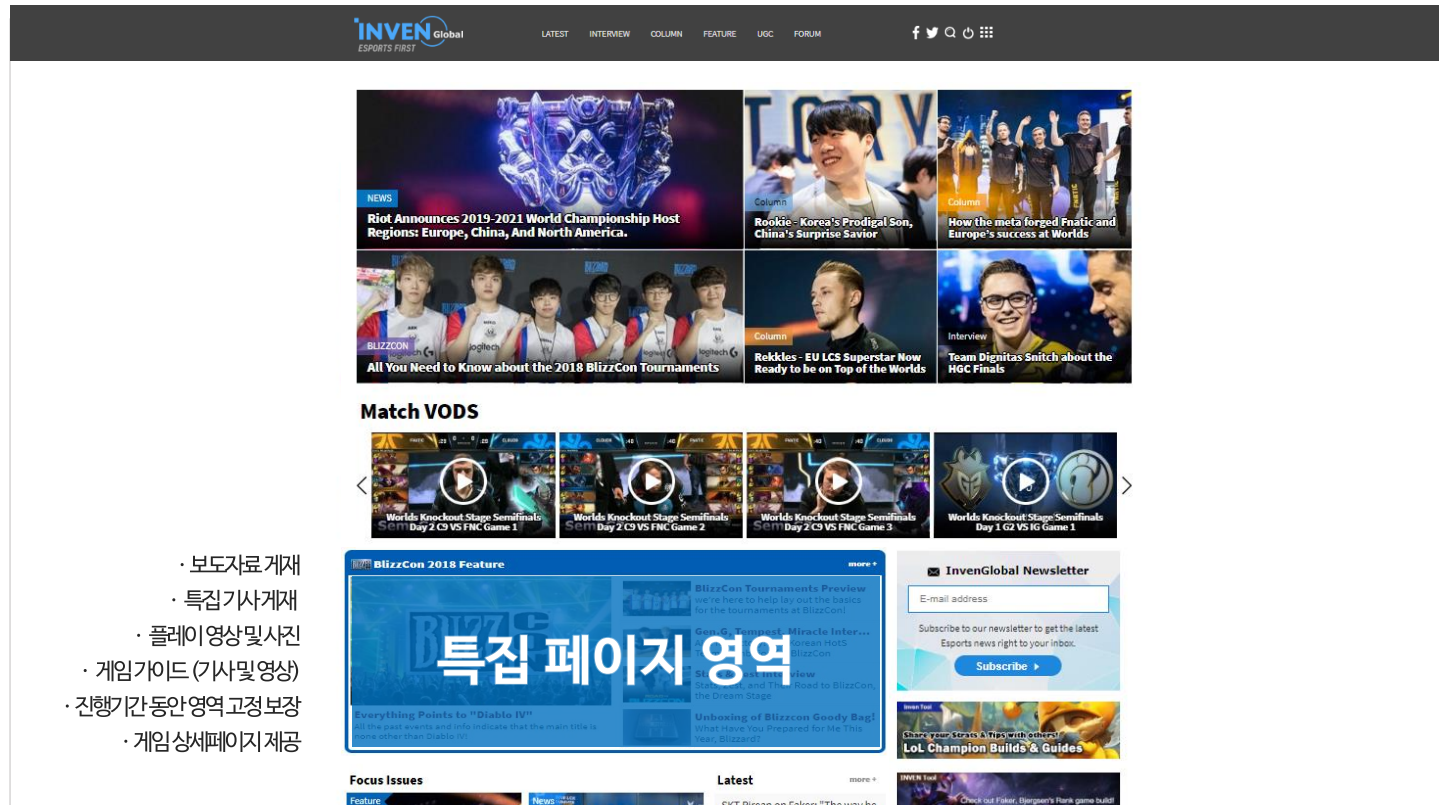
INVEN Global
ESPORTS FIRST

LATEST INTERVIEW COLUMN FEATURE UGC FORUM

NEWS
Riot Announces 2019-2021 World Championship Host Regions: Europe, China, And North America.

Column
Rookie - Korea's Prodigal Son, China's Surprise Savior

Column
How the meta forged Fnatic and Europe's success at Worlds

BLIZZCON
All You Need to Know about the 2018 BlizzCon Tournaments

Column
Rekkles - EU LCS Superstar Now Ready to be on Top of the Worlds

Interview
Team Dignitas Snitch about the HGC Finals

Match VODS

Worlds Knockout Stage Semifinals Day 2 C9 VS FNC Game 1

Worlds Knockout Stage Semifinals Day 2 C9 VS FNC Game 2

Worlds Knockout Stage Semifinals Day 2 C9 VS FNC Game 3

Worlds Knockout Stage Semifinals Day 1 G2 VS IG Game 1

· 보도자료 게재
· 특집 기사 게재
· 플레이 영상 및 사진
· 게임 가이드 (기사 및 영상)
· 진행기간 동안 영역 고정 보장
· 게임 상세페이지 제공

BlizzCon 2018 Feature
more +

특집 페이지 영역

BlizzCon Tournaments Preview
We're here to help lay out the basics for the tournaments at BlizzCon!

Gen.G, Tempest, Miracle Inter...
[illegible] Korean HotS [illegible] BlizzCon

St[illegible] Interview
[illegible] and Their Road to BlizzCon, the Dream Stage

Everything Points to "Diablo IV"
All the past events and info indicate that the main title is none other than Diablo IV!

Unboxing of Blizzcon Goody Bag!
What Have You Prepared for Me This Year, Blizzard?

InvenGlobal Newsletter
E-mail address
Subscribe to our newsletter to get the latest Esports news right to your inbox.
Subscribe

Inven Tool
Share your Strats & Tips with others!
LoL Champion Builds & Guides

Focus Issues
Feature
News

Latest
more +
SKT Bisean on Faker: "The way he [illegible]

INVEN Tool
Check out Faker, Bjergsen's Rank game build!